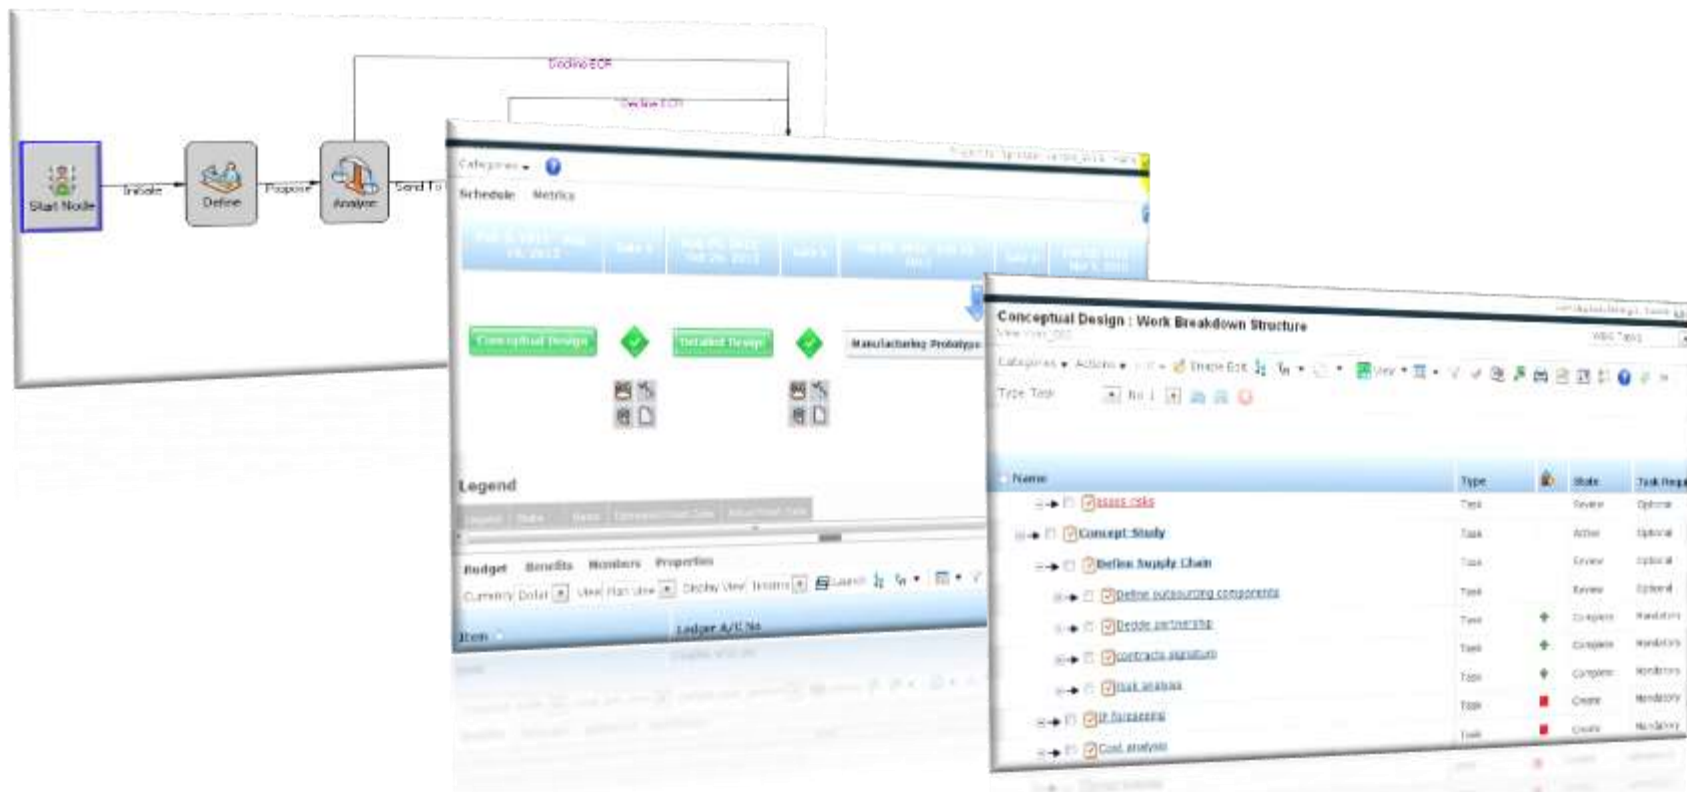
Decline ECR

Decline ECR

Start Node

Initiate

Define

Propose

Analyze

Send To

Categories

Schedule Metrics

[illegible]

Conceptual Design

Detailed Design

Manufacturing Prototype

Legend

Budget Benefits Members Properties

Currency Dollar

Item

Ledger A/C No

Conceptual Design : Work Breakdown Structure

Categories Actions

Type Task

Name

Type

State

Task Req

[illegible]

Concept Study

Define Supply Chain

Define outsourcing components

Decide partnership

contracts signature

Risk analysis

IP forecasting

Cost analysis

Task

Review

Active

Complete

Create

Optional

Mandatory